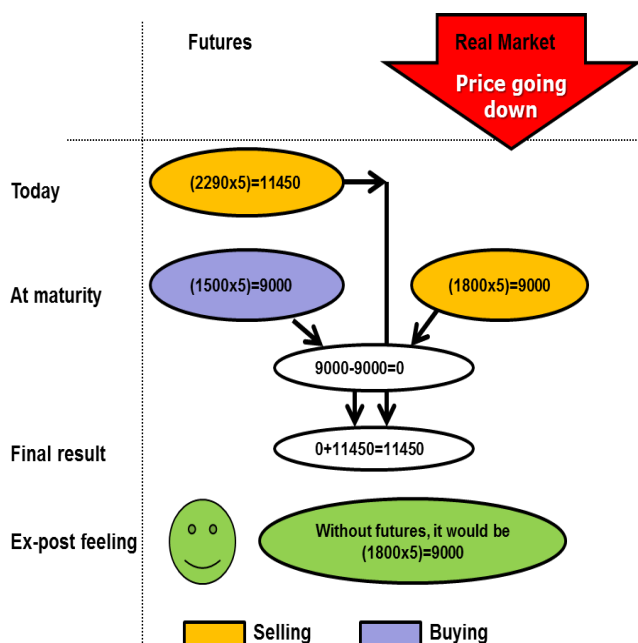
Futures

Real Market

Price going down

Today

(2290x5)=11450

At maturity

(1500x5)=9000

(1800x5)=9000

9000-9000=0

Final result

0+11450=11450

Ex-post feeling

Without futures, it would be (1800x5)=9000

Selling

Buying